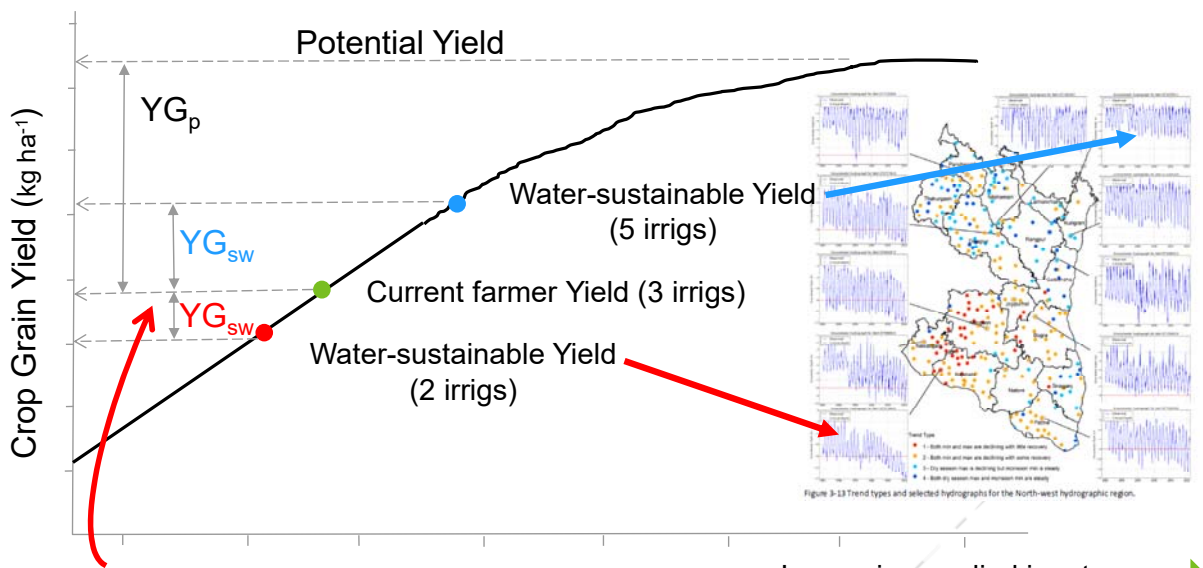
Potential Yield

$YG_p$

Crop Grain Yield (kg ha$^{-1}$)

$YG_{sw}$

$YG_{sw}$

Water-sustainable Yield (5 irrigs)

Current farmer Yield (3 irrigs)

Water-sustainable Yield (2 irrigs)

Figure 3-13 Trend types and selected hydrographs for the North-west hydrographic region.

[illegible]